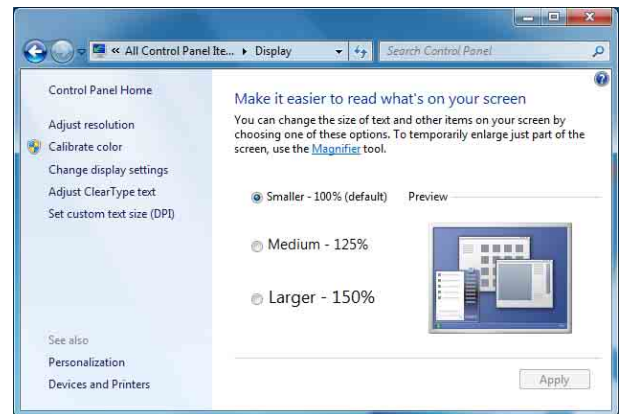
« All Control Panel Ite... ▸ Display

Search Control Panel

Control Panel Home

Adjust resolution

Calibrate color

Change display settings

Adjust ClearType text

Set custom text size (DPI)

See also

Personalization

Devices and Printers

Make it easier to read what's on your screen

You can change the size of text and other items on your screen by choosing one of these options. To temporarily enlarge just part of the screen, use the Magnifier tool.

Smaller - 100% (default)

Preview

Medium - 125%

Larger - 150%

Apply